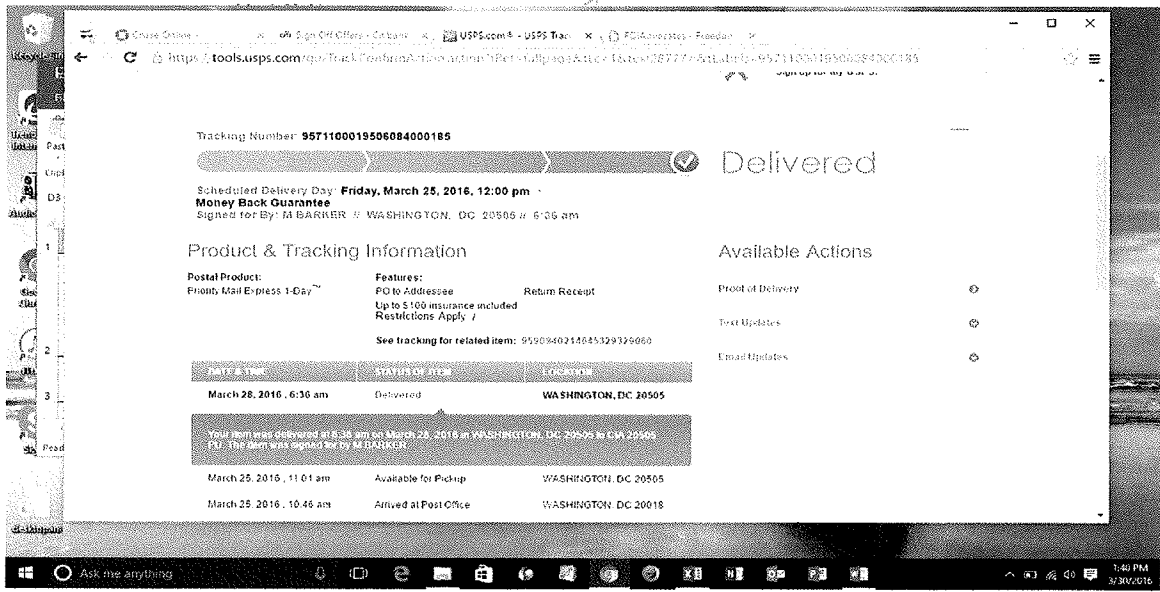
Chase Online
Sign Off Offers - Citibank
USPS.com® - USPS Tracking
FOIAdvocates - Freedom

https://tools.usps.com/go/TrackConfirmAction.action?tRef=fullpage&tLc=1&text28777=&tLabels=9571100019506084000185

Sign up for My USPS.

Tracking Number: 9571100019506084000185

Delivered

Scheduled Delivery Day: Friday, March 25, 2016, 12:00 pm
Money Back Guarantee
Signed for By: M BARKER // WASHINGTON, DC 20505 // 6:36 am

Product & Tracking Information

Postal Product:
Priority Mail Express 1-Day™

Features:
PO to Addressee
Return Receipt
Up to $100 insurance included
Restrictions Apply

See tracking for related item: 9590940214645329339060

Available Actions

Proof of Delivery

Text Updates

Email Updates

| DATE & TIME | STATUS OF ITEM | LOCATION |
|---|---|---|
| March 28, 2016 , 6:36 am | Delivered | WASHINGTON, DC 20505 |
| Your item was delivered at 6:36 am on March 28, 2016 in WASHINGTON, DC 20505 to CIA 20505 PU. The item was signed for by M BARKER. | | |
| March 25, 2016 , 11:01 am | Available for Pickup | WASHINGTON, DC 20505 |
| March 25, 2016 , 10:46 am | Arrived at Post Office | WASHINGTON, DC 20018 |

Ask me anything

1:40 PM
3/30/2016